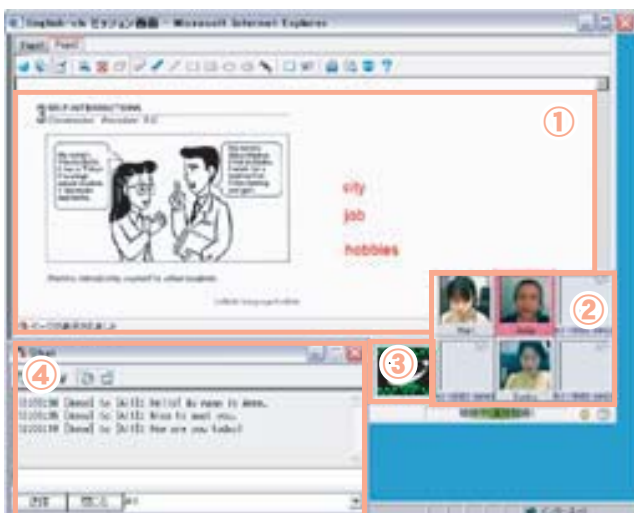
English-ch セッション画面 - Microsoft Internet Explorer

Page1 Page2

3 SELF-INTRODUCTIONS

①

city

job

hobbies

②

③

④

[Anna] to [All]: Hello! My name is Anna.
[Anna] to [All]: Nice to meet you.
[Anna] to [All]: How are you today?